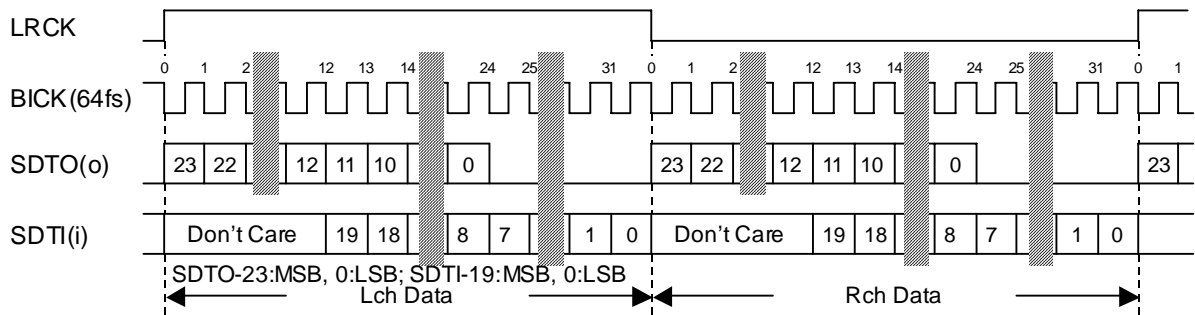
LRCK

0 1 2 12 13 14 24 25 31 0 1 2 12 13 14 24 25 31 0 1

BICK(64fs)

SDTO(o) 23 22 12 11 10 0 23 22 12 11 10 0 23

SDTI(i) Don’t Care 19 18 8 7 1 0 Don’t Care 19 18 8 7 1 0

SDTO-23:MSB, 0:LSB; SDTI-19:MSB, 0:LSB

Lch Data

Rch Data